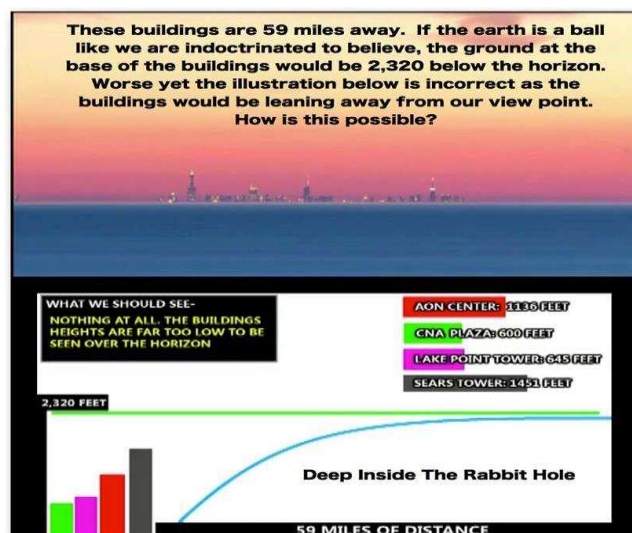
These buildings are 59 miles away. If the earth is a ball like we are indoctrinated to believe, the ground at the base of the buildings would be 2,320 below the horizon. Worse yet the illustration below is incorrect as the buildings would be leaning away from our view point. How is this possible?

WHAT WE SHOULD SEE-

NOTHING AT ALL. THE BUILDINGS HEIGHTS ARE FAR TOO LOW TO BE SEEN OVER THE HORIZON

AON CENTER: 1136 FEET

CNA PLAZA: 600 FEET

LAKE POINT TOWER: 645 FEET

SEARS TOWER: 1451 FEET

2,320 FEET

Deep Inside The Rabbit Hole

59 MILES OF DISTANCE